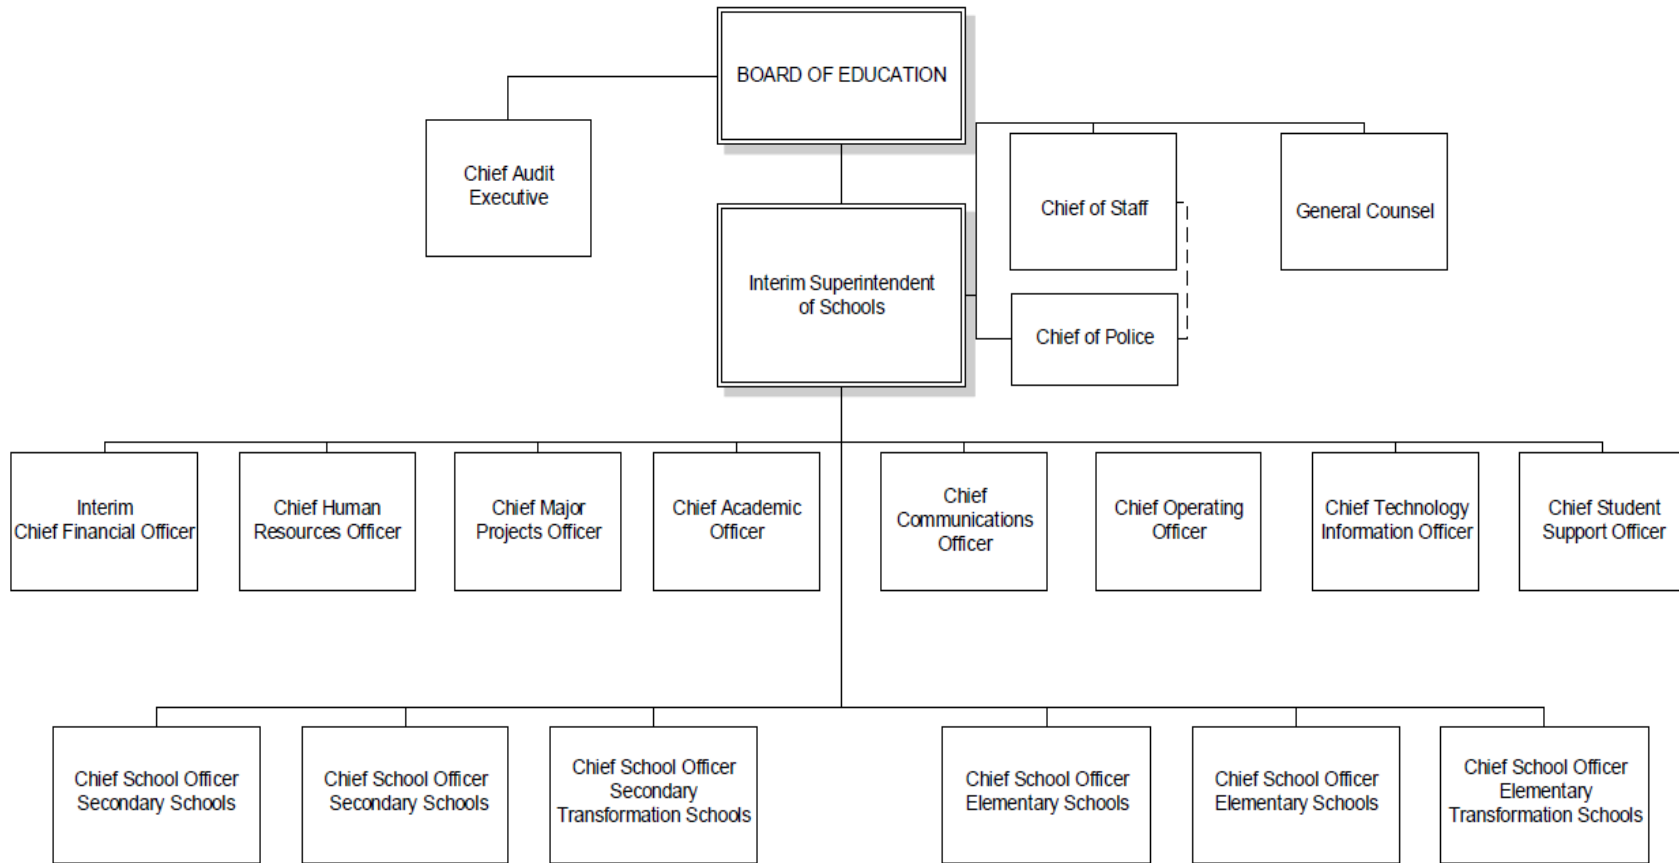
BOARD OF EDUCATION

Chief Audit Executive

Chief of Staff

General Counsel

Interim Superintendent of Schools

Chief of Police

Interim Chief Financial Officer

Chief Human Resources Officer

Chief Major Projects Officer

Chief Academic Officer

Chief Communications Officer

Chief Operating Officer

Chief Technology Information Officer

Chief Student Support Officer

Chief School Officer Secondary Schools

Chief School Officer Secondary Schools

Chief School Officer Secondary Transformation Schools

Chief School Officer Elementary Schools

Chief School Officer Elementary Schools

Chief School Officer Elementary Transformation Schools